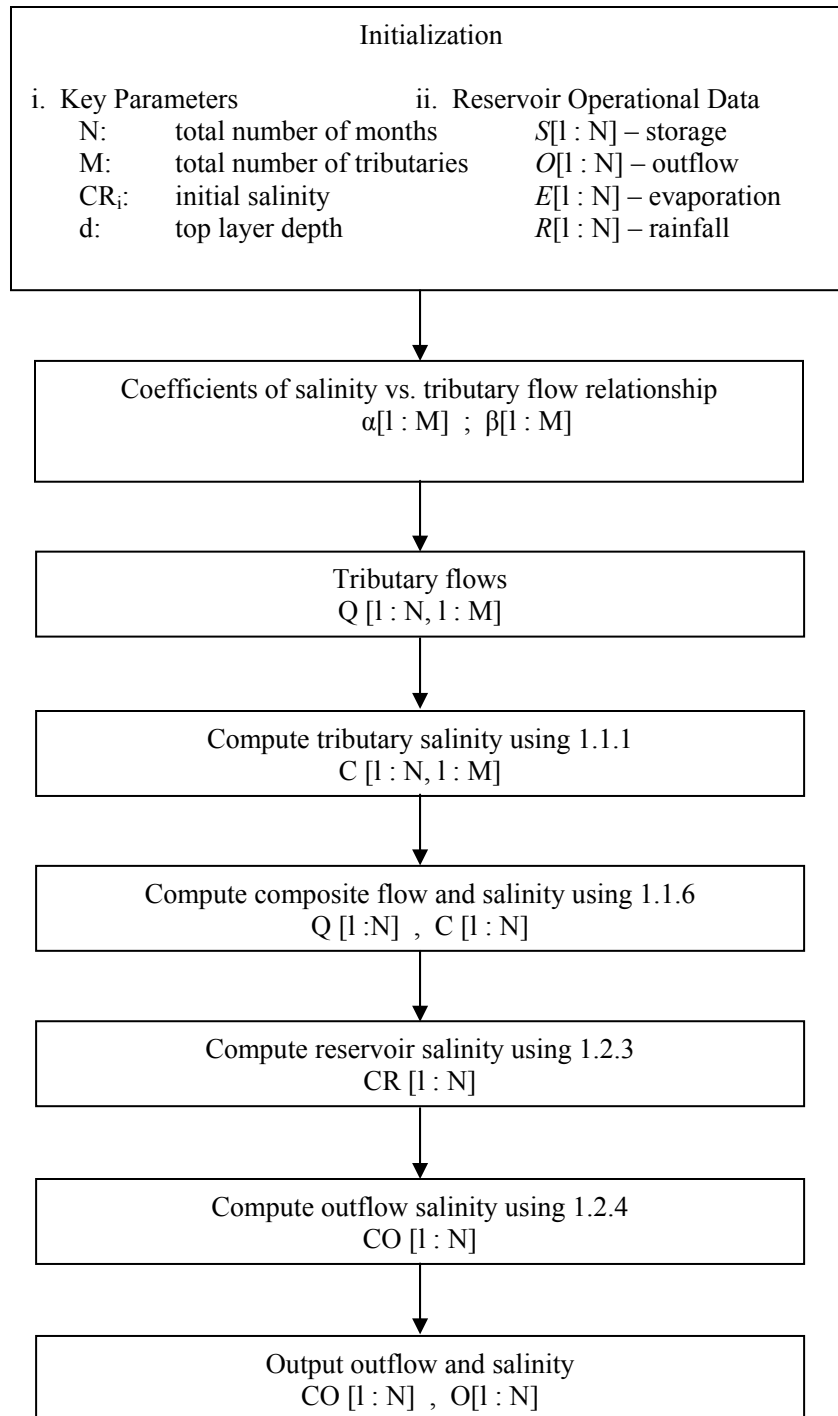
Initialization

i. Key Parameters
N: total number of months
M: total number of tributaries
$CR_i$: initial salinity
d: top layer depth

ii. Reservoir Operational Data
$S[l : N]$ – storage
$O[l : N]$ – outflow
$E[l : N]$ – evaporation
$R[l : N]$ – rainfall

Coefficients of salinity vs. tributary flow relationship
$\alpha[l : M]$ ; $\beta[l : M]$

Tributary flows
Q [l : N, l : M]

Compute tributary salinity using 1.1.1
C [l : N, l : M]

Compute composite flow and salinity using 1.1.6
Q [l :N] , C [l : N]

Compute reservoir salinity using 1.2.3
CR [l : N]

Compute outflow salinity using 1.2.4
CO [l : N]

Output outflow and salinity
CO [l : N] , O[l : N]